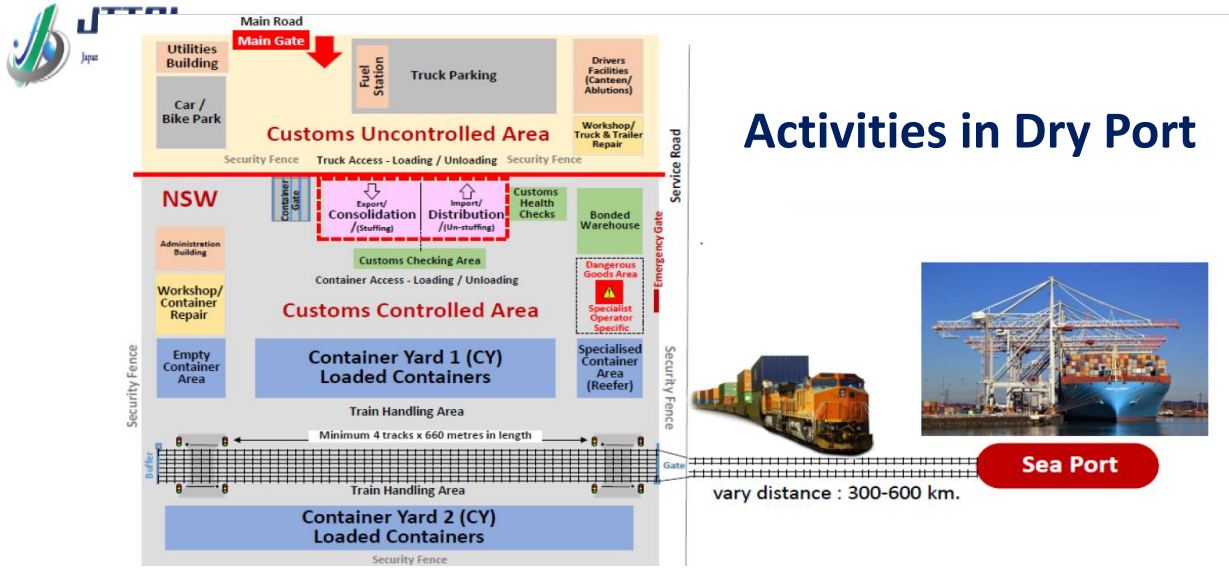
JTTRI
Japan

Main Road
Main Gate
Utilities Building
Fuel Station
Truck Parking
Drivers Facilities (Canteen/ Ablutions)
Car / Bike Park
Customs Uncontrolled Area
Workshop/ Truck & Trailer Repair
Security Fence
Truck Access - Loading / Unloading
Security Fence
Service Road

Activities in Dry Port

NSW
Container Gate
Export/ Consolidation /(Stuffing)
Import/ Distribution /(Un-stuffing)
Customs Health Checks
Bonded Warehouse
Emergency Gate
Administration Building
Customs Checking Area
Container Access - Loading / Unloading
Dangerous Goods Area
Specialist Operator Specific
Workshop/ Container Repair
Customs Controlled Area
Security Fence
Empty Container Area
Container Yard 1 (CY) Loaded Containers
Specialised Container Area (Reefer)
Security Fence
Train Handling Area
Minimum 4 tracks x 660 metres in length
Buffer
Gate
Train Handling Area
Sea Port
vary distance : 300-600 km.
Container Yard 2 (CY) Loaded Containers
Security Fence